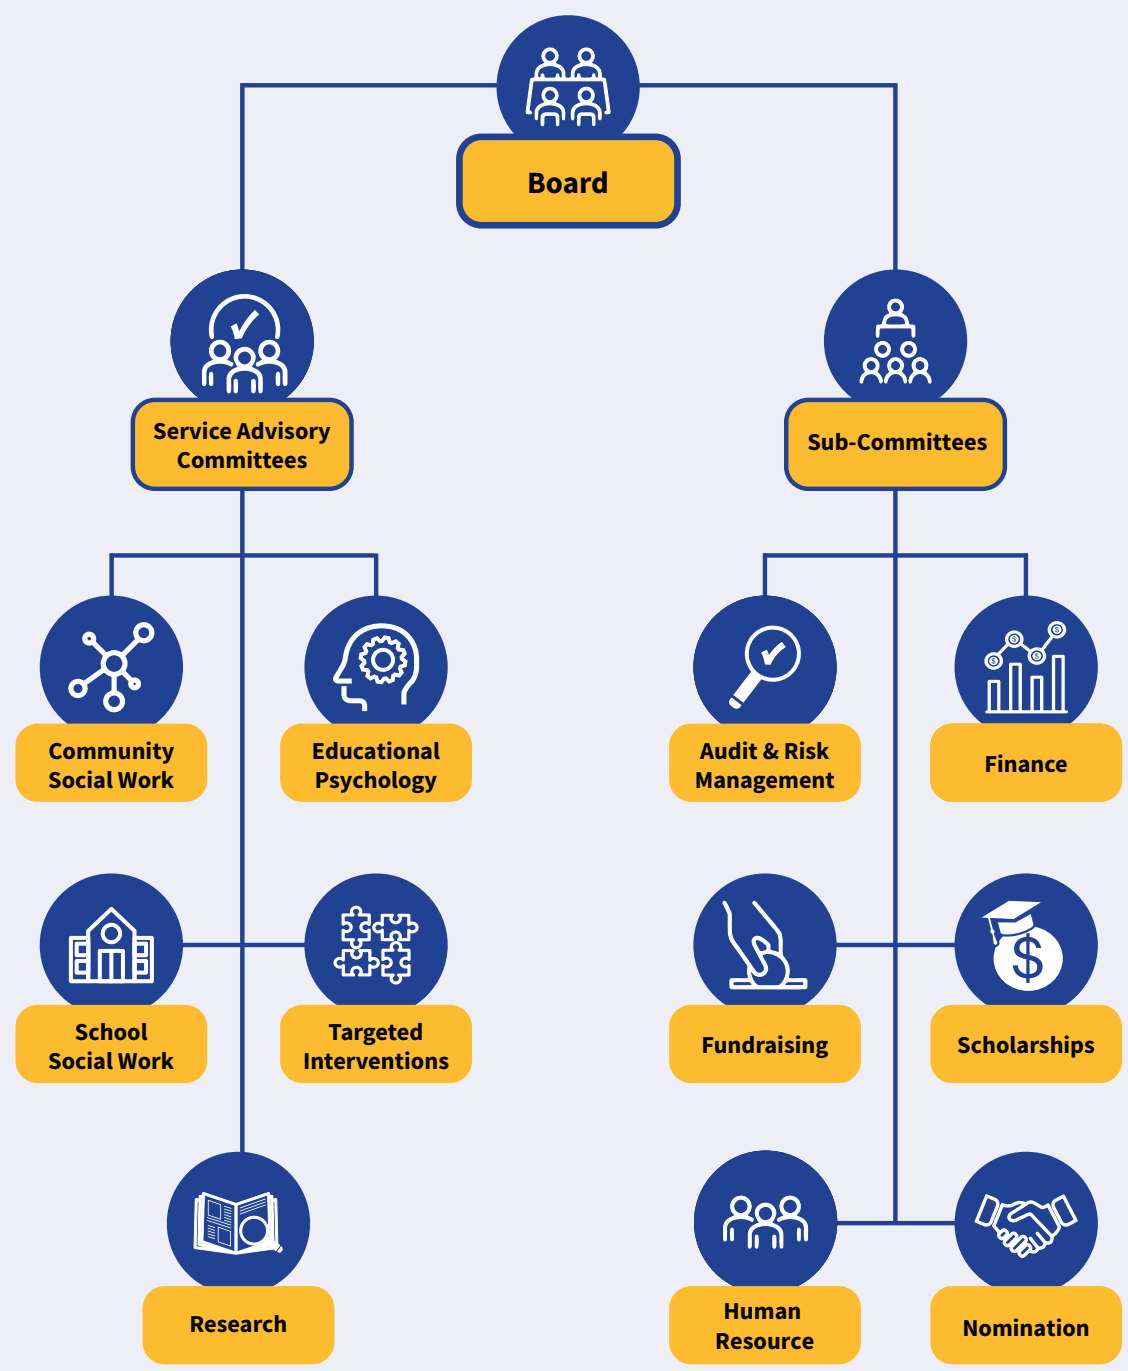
Board

Service Advisory Committees

Sub-Committees

Community Social Work

Educational Psychology

Audit & Risk Management

Finance

School Social Work

Targeted Interventions

Fundraising

Scholarships

Research

Human Resource

Nomination